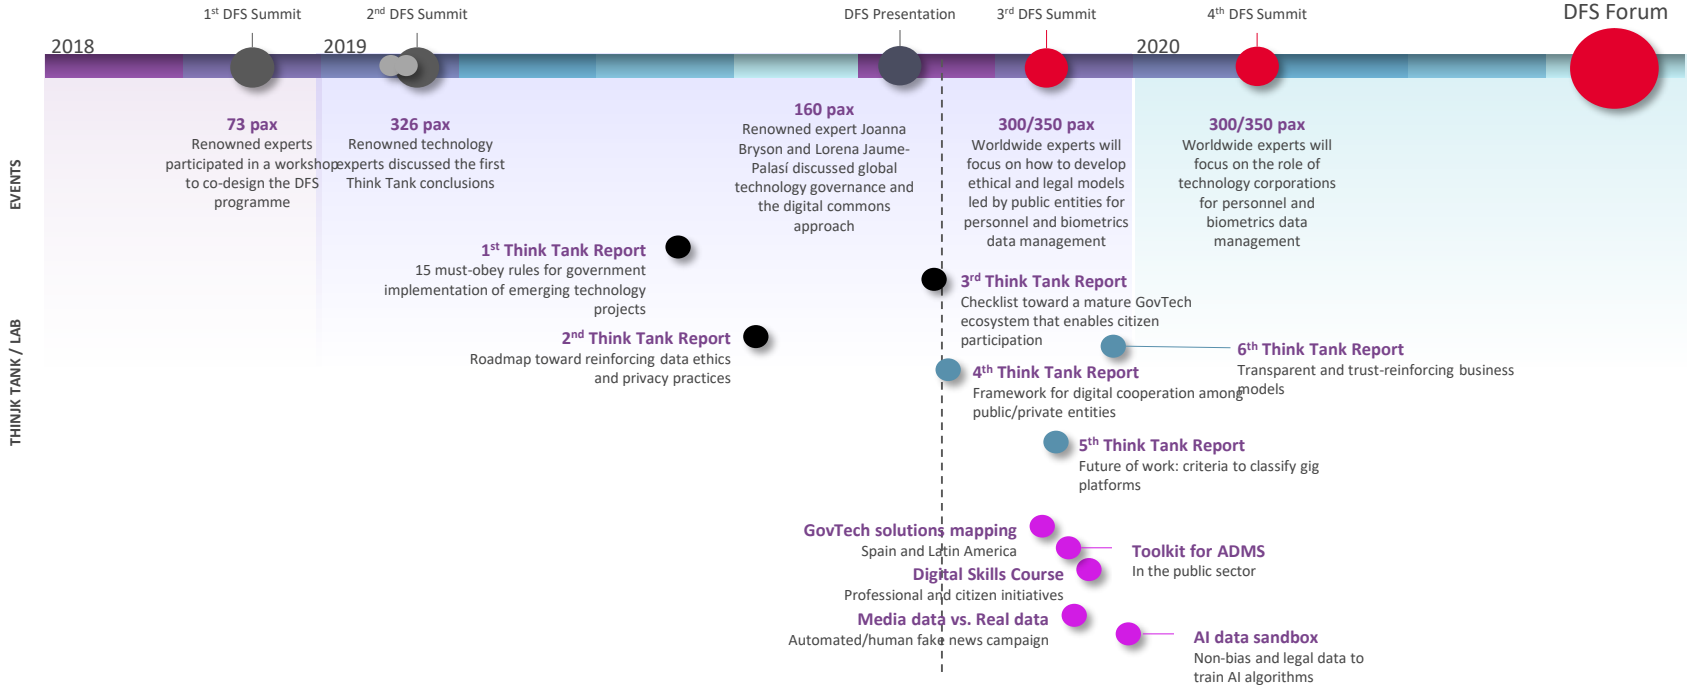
1st DFS Summit

2nd DFS Summit

DFS Presentation

3rd DFS Summit

4th DFS Summit

DFS Forum

2018

2019

2020

EVENTS

73 pax
Renowned experts participated in a workshop to co-design the DFS programme

326 pax
Renowned technology experts discussed the first Think Tank conclusions

160 pax
Renowned expert Joanna Bryson and Lorena Jaume-Palasí discussed global technology governance and the digital commons approach

300/350 pax
Worldwide experts will focus on how to develop ethical and legal models led by public entities for personnel and biometrics data management

300/350 pax
Worldwide experts will focus on the role of technology corporations for personnel and biometrics data management

THINJK TANK / LAB

1st Think Tank Report
15 must-obey rules for government implementation of emerging technology projects

2nd Think Tank Report
Roadmap toward reinforcing data ethics and privacy practices

3rd Think Tank Report
Checklist toward a mature GovTech ecosystem that enables citizen participation

4th Think Tank Report
Framework for digital cooperation among public/private entities

6th Think Tank Report
Transparent and trust-reinforcing business models

5th Think Tank Report
Future of work: criteria to classify gig platforms

GovTech solutions mapping
Spain and Latin America

Toolkit for ADMS
In the public sector

Digital Skills Course
Professional and citizen initiatives

Media data vs. Real data
Automated/human fake news campaign

AI data sandbox
Non-bias and legal data to train AI algorithms